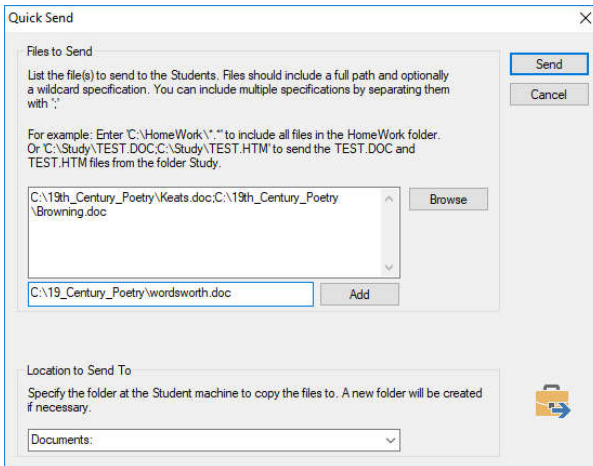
Quick Send

Files to Send

List the file(s) to send to the Students. Files should include a full path and optionally a wildcard specification. You can include multiple specifications by separating them with ';'

For example: Enter 'C:\HomeWork\*.*' to include all files in the HomeWork folder. Or 'C:\Study\TEST.DOC;C:\Study\TEST.HTM' to send the TEST.DOC and TEST.HTM files from the folder Study.

C:\19th_Century_Poetry\Keats.doc;C:\19th_Century_Poetry\Browning.doc

Browse

C:\19_Century_Poetry\wordsworth.doc

Add

Send

Cancel

Location to Send To

Specify the folder at the Student machine to copy the files to. A new folder will be created if necessary.

Documents: